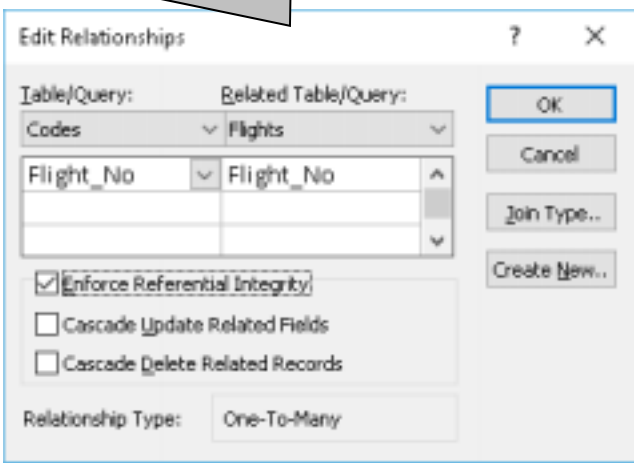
Edit Relationships

?

×

Table/Query:

Related Table/Query:

Codes

Flights

| Flight_No | Flight_No |
|---|---|
| | |
| | |

OK

Cancel

Join Type...

Create New...

Enforce Referential Integrity

Cascade Update Related Fields

Cascade Delete Related Records

Relationship Type:

One-To-Many